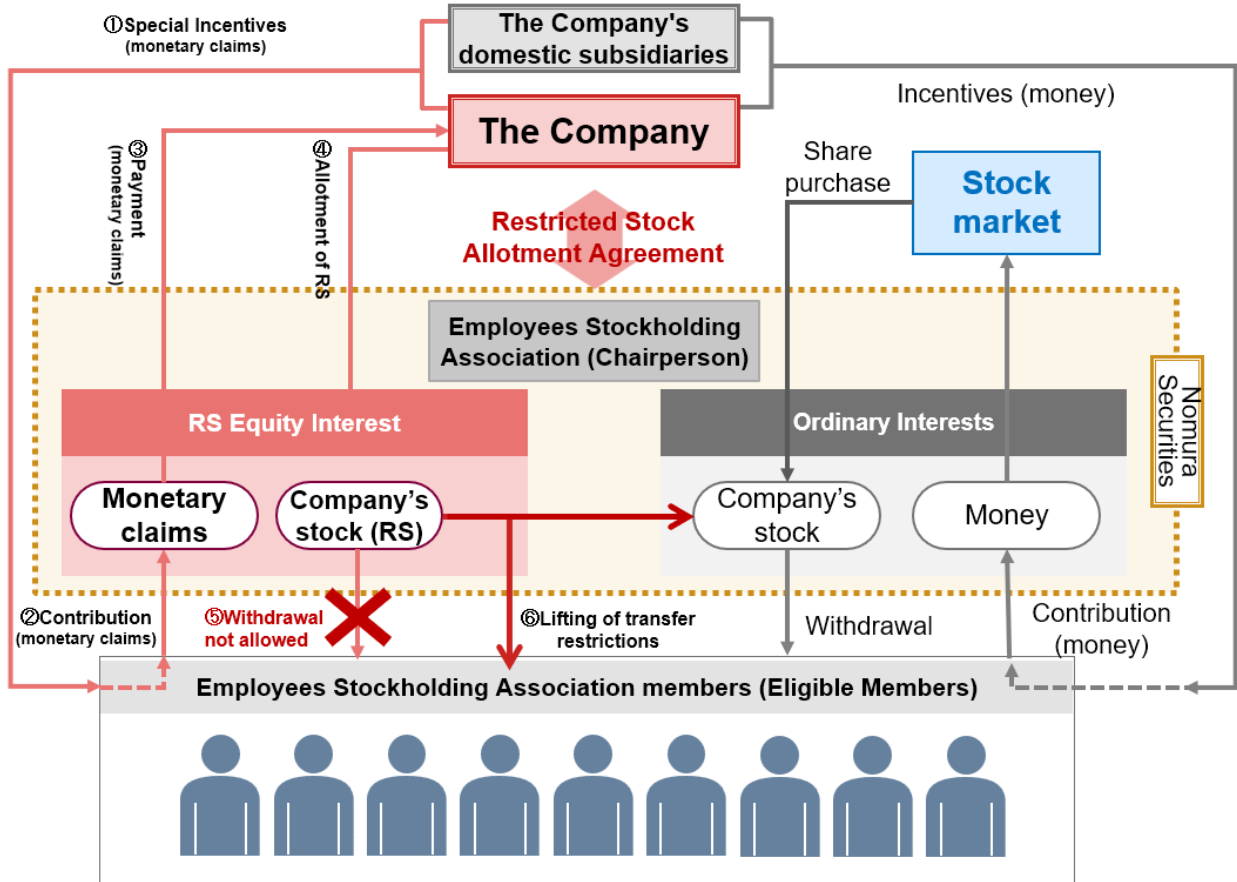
①Special Incentives (monetary claims)

The Company's domestic subsidiaries

The Company

Incentives (money)

③Payment (monetary claims)

④Allotment of RS

Restricted Stock Allotment Agreement

Share purchase

Stock market

Employees Stockholding Association (Chairperson)

Nomura Securities

RS Equity Interest

Monetary claims

Company's stock (RS)

Ordinary Interests

Company's stock

Money

②Contribution (monetary claims)

⑤Withdrawal not allowed

⑥Lifting of transfer restrictions

Withdrawal

Contribution (money)

Employees Stockholding Association members (Eligible Members)